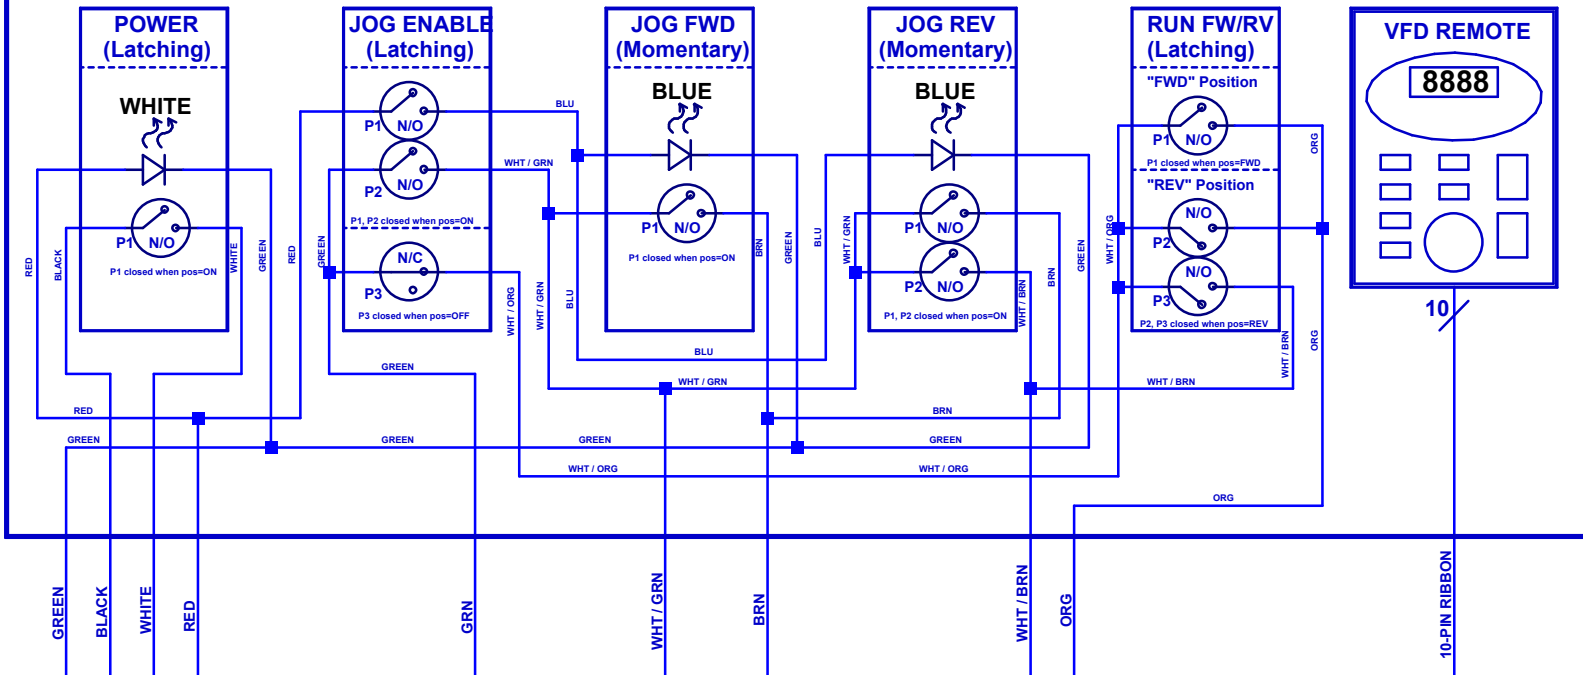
POWER
(Latching)
WHITE
P1 N/O
P1 closed when pos=ON

JOG ENABLE
(Latching)
P1 N/O
P2 N/O
P1, P2 closed when pos=ON
N/C
P3
P3 closed when pos=OFF

JOG FWD
(Momentary)
BLUE
P1 N/O
P1 closed when pos=ON

JOG REV
(Momentary)
BLUE
P1 N/O
P2 N/O
P1, P2 closed when pos=ON

RUN FW/RV
(Latching)
"FWD" Position
P1 N/O
P1 closed when pos=FWD
"REV" Position
N/O
P2
N/O
P3
P2, P3 closed when pos=REV

VFD REMOTE
8888
10

RED
BLACK
WHITE
GREEN
RED
GREEN
BLU
WHT / GRN
WHT / ORG
WHT / GRN
BLU
BRN
GREEN
BLU
WHT / GRN
WHT / BRN
BRN
GREEN
WHT / ORG
ORG
WHT / BRN
ORG
GREEN
BLU
WHT / GRN
RED
BRN
GREEN
GREEN
GREEN
GREEN
WHT / ORG
WHT / ORG
WHT / BRN
ORG

GREEN
BLACK
WHITE
RED
GRN
WHT / GRN
BRN
WHT / BRN
ORG
10-PIN RIBBON